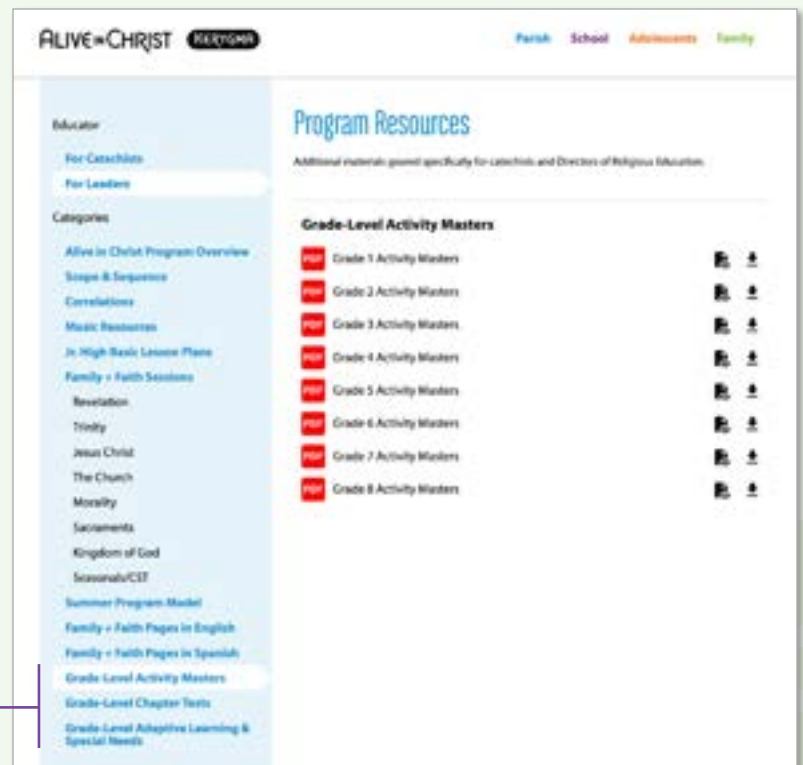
ALIVE in CHRIST KERYGMA

Parish School Adolescents Family

Educator

For Catechists

For Leaders

Categories

Alive in Christ Program Overview

Scope & Sequence

Correlations

Music Resources

Jr. High Basic Lesson Plans

Family + Faith Sessions

Revelation

Trinity

Jesus Christ

The Church

Morality

Sacraments

Kingdom of God

Seasonals/CST

Summer Program Model

Family + Faith Pages in English

Family + Faith Pages in Spanish

Grade-Level Activity Masters

Grade-Level Chapter Tests

Grade-Level Adaptive Learning & Special Needs

Program Resources

Additional materials geared specifically for catechists and Directors of Religious Education.

Grade-Level Activity Masters

PDF Grade 1 Activity Masters

PDF Grade 2 Activity Masters

PDF Grade 3 Activity Masters

PDF Grade 4 Activity Masters

PDF Grade 5 Activity Masters

PDF Grade 6 Activity Masters

PDF Grade 7 Activity Masters

PDF Grade 8 Activity Masters